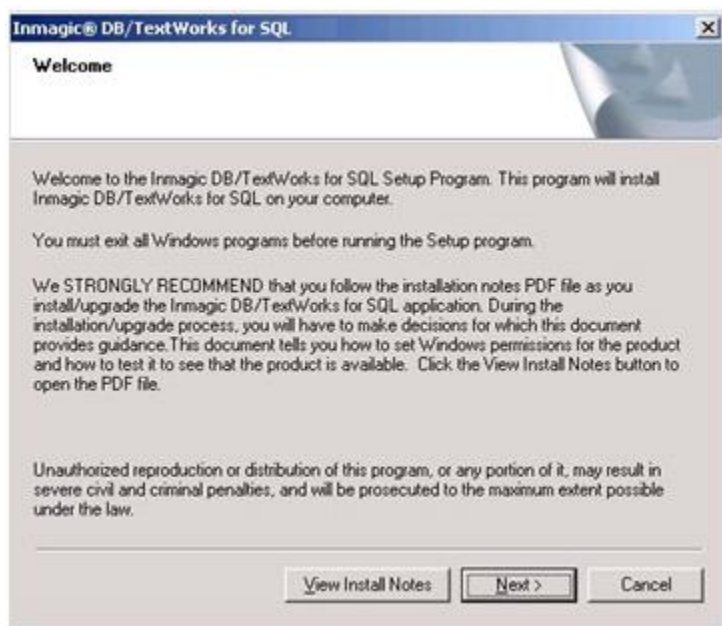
Inmagic® DB/TextWorks for SQL

Welcome

Welcome to the Inmagic DB/TextWorks for SQL Setup Program. This program will install Inmagic DB/TextWorks for SQL on your computer.

You must exit all Windows programs before running the Setup program.

We STRONGLY RECOMMEND that you follow the installation notes PDF file as you install/upgrade the Inmagic DB/TextWorks for SQL application. During the installation/upgrade process, you will have to make decisions for which this document provides guidance.This document tells you how to set Windows permissions for the product and how to test it to see that the product is available. Click the View Install Notes button to open the PDF file.

Unauthorized reproduction or distribution of this program, or any portion of it, may result in severe civil and criminal penalties, and will be prosecuted to the maximum extent possible under the law.

View Install Notes | Next > | Cancel